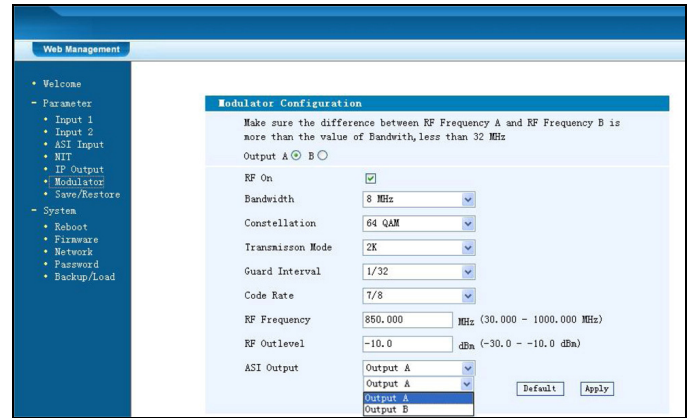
Web Management

• Welcome
- Parameter
• Input 1
• Input 2
• ASI Input
• NIT
• IP Output
• Modulator
• Save/Restore
- System
• Reboot
• Firmware
• Network
• Password
• Backup/Load

Modulator Configuration

Make sure the difference between RF Frequency A and RF Frequency B is more than the value of Bandwith, less than 32 MHz

Output A B

| | |
|---|---|
| RF On | ☑ |
| Bandwidth | 8 MHz |
| Constellation | 64 QAM |
| Transmisson Mode | 2K |
| Guard Interval | 1/32 |
| Code Rate | 7/8 |
| RF Frequency | 850.000 MHz (30.000 - 1000.000 MHz) |
| RF Outlevel | -10.0 dBm (-30.0 - -10.0 dBm) |
| ASI Output | Output A |

Output A
Output A
Output B

Default Apply